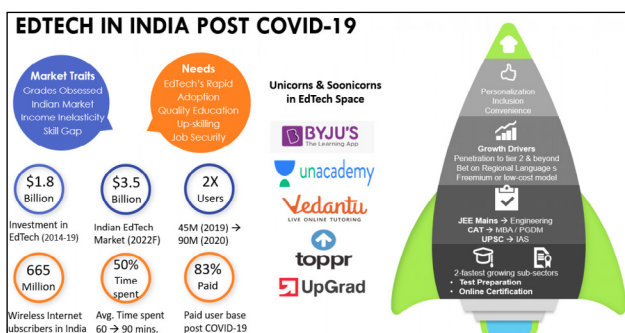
EDTECH IN INDIA POST COVID-19

Market Traits
Grades Obsessed
Indian Market
Income Inelasticity
Skill Gap

Needs
EdTech's Rapid Adoption
Quality Education
Up-skilling
Job Security

Unicorns & Soonicorns in EdTech Space

BYJU'S
The Learning App

unacademy

Vedantu
LIVE ONLINE TUTORING

toppr

UpGrad

$1.8 Billion
Investment in EdTech (2014-19)

$3.5 Billion
Indian EdTech Market (2022F)

2X Users
45M (2019) → 90M (2020)

665 Million
Wireless Internet subscribers in India

50% Time spent
Avg. Time spent 60 → 90 mins.

83% Paid
Paid user base post COVID-19

Personalization
Inclusion
Convenience

Growth Drivers
Penetration to tier 2 & beyond
Bet on Regional Language s
Freemium or low-cost model

JEE Mains → Engineering
CAT → MBA / PGDM
UPSC → IAS

2-fastest growing sub-sectors
• Test Preparation
• Online Certification